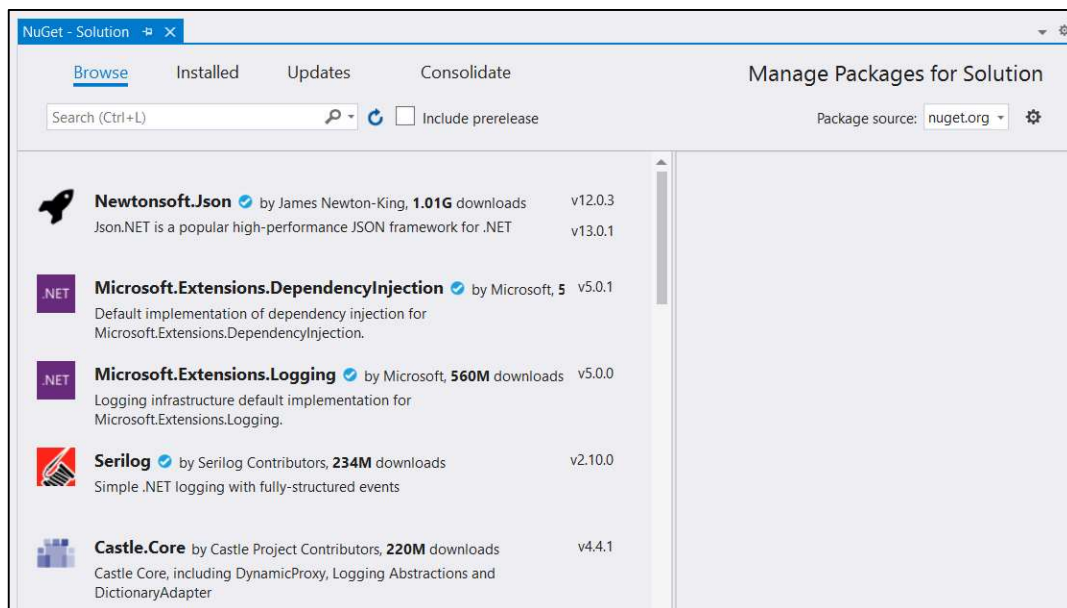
NuGet - Solution ⊣ ✕

Browse Installed Updates Consolidate

Manage Packages for Solution

Search (Ctrl+L)

Include prerelease

Package source: nuget.org

Newtonsoft.Json by James Newton-King, 1.01G downloads v12.0.3

Json.NET is a popular high-performance JSON framework for .NET v13.0.1

.NET

Microsoft.Extensions.DependencyInjection by Microsoft, 5 v5.0.1

Default implementation of dependency injection for Microsoft.Extensions.DependencyInjection.

.NET

Microsoft.Extensions.Logging by Microsoft, 560M downloads v5.0.0

Logging infrastructure default implementation for Microsoft.Extensions.Logging.

Serilog by Serilog Contributors, 234M downloads v2.10.0

Simple .NET logging with fully-structured events

Castle.Core by Castle Project Contributors, 220M downloads v4.4.1

Castle Core, including DynamicProxy, Logging Abstractions and DictionaryAdapter